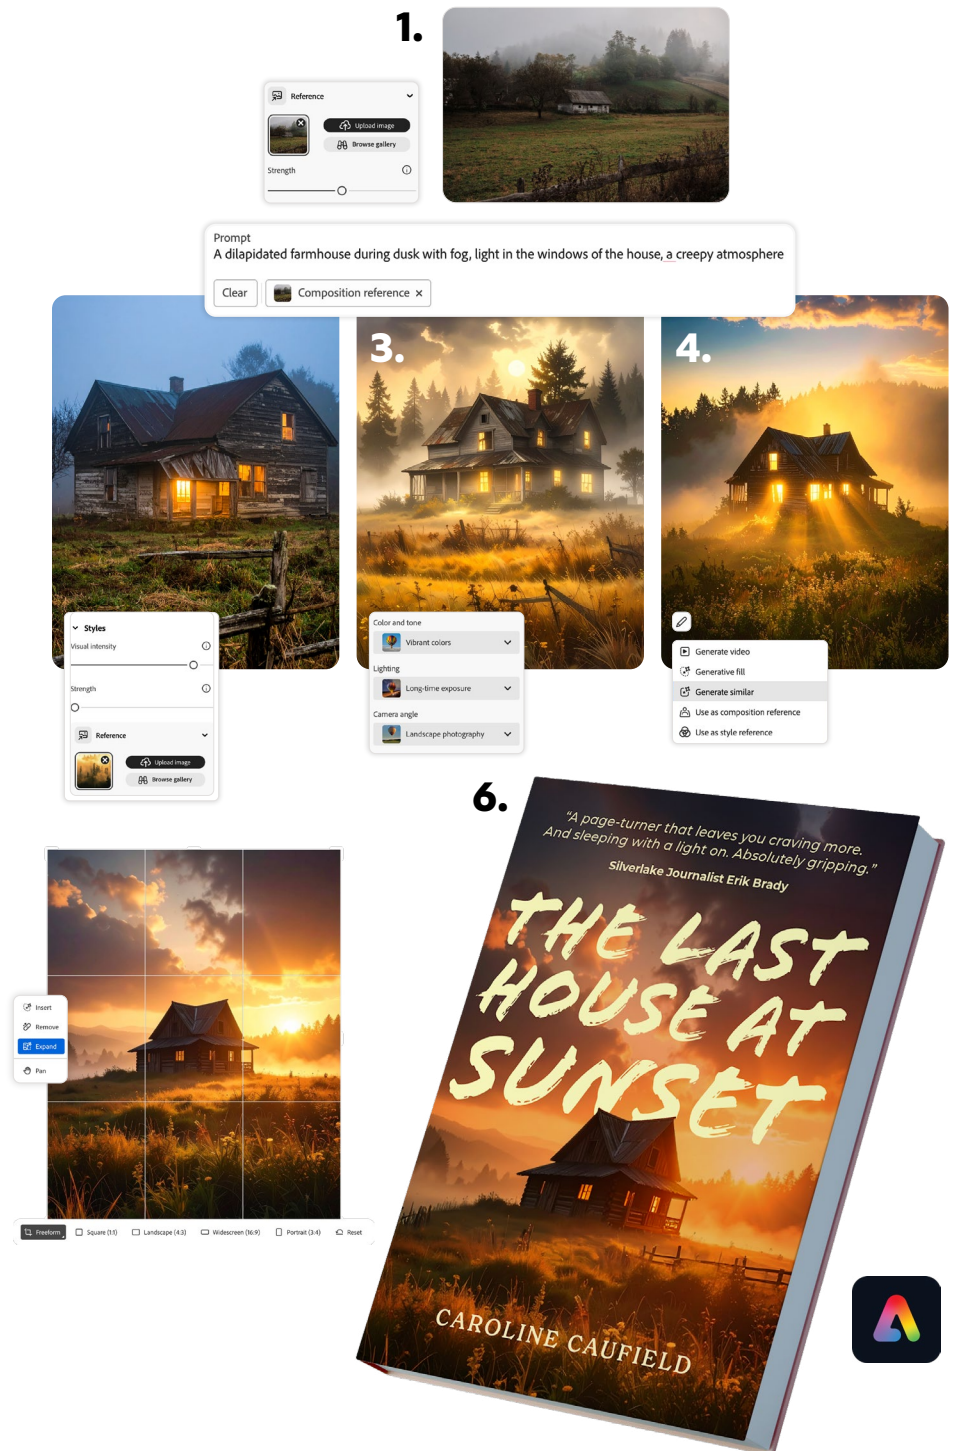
1.

Reference

Upload image

Browse gallery

Strength

Prompt
A dilapidated farmhouse during dusk with fog, light in the windows of the house, a creepy atmosphere

Clear

Composition reference ×

3.

4.

Styles

Visual intensity

Strength

Reference

Upload image

Browse gallery

Color and tone

Vibrant colors

Lighting

Long-time exposure

Camera angle

Landscape photography

Generate video

Generative fill

Generate similar

Use as composition reference

Use as style reference

6.

Insert

Remove

Expand

Pan

Freeform

Square (1:1)

Landscape (4:3)

Widescreen (16:9)

Portrait (3:4)

Reset

"A page-turner that leaves you craving more. And sleeping with a light on. Absolutely gripping."

Silverlake Journalist Erik Brady

THE LAST HOUSE AT SUNSET

CAROLINE CAUFIELD